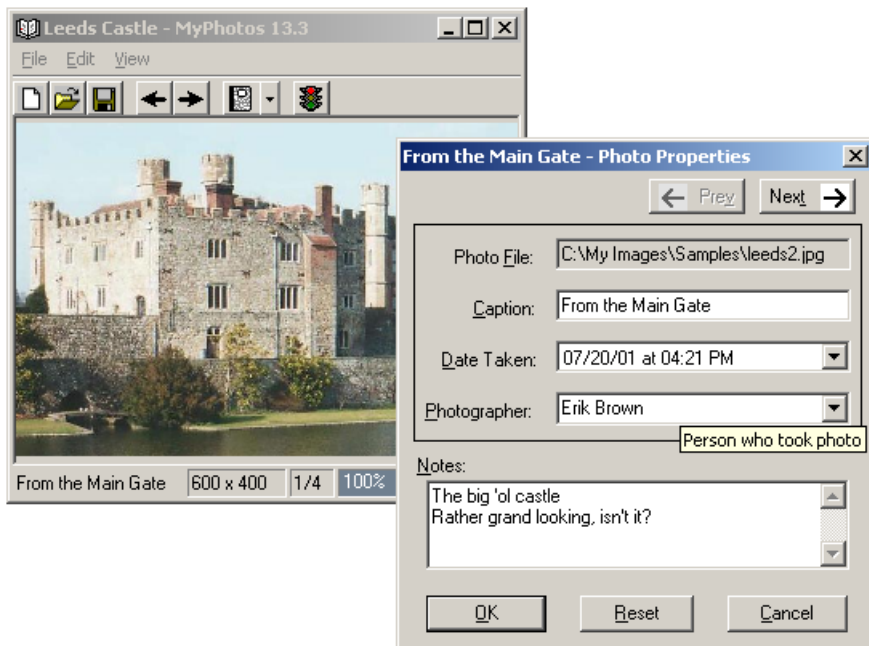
Leeds Castle - MyPhotos 13.3

File Edit View

From the Main Gate | 600 x 400 | 1/4 | 100%

From the Main Gate - Photo Properties

Prev

Next

Photo File: C:\My Images\Samples\leeds2.jpg

Caption: From the Main Gate

Date Taken: 07/20/01 at 04:21 PM

Photographer: Erik Brown

Person who took photo

Notes:

The big 'ol castle
Rather grand looking, isn't it?

OK

Reset

Cancel